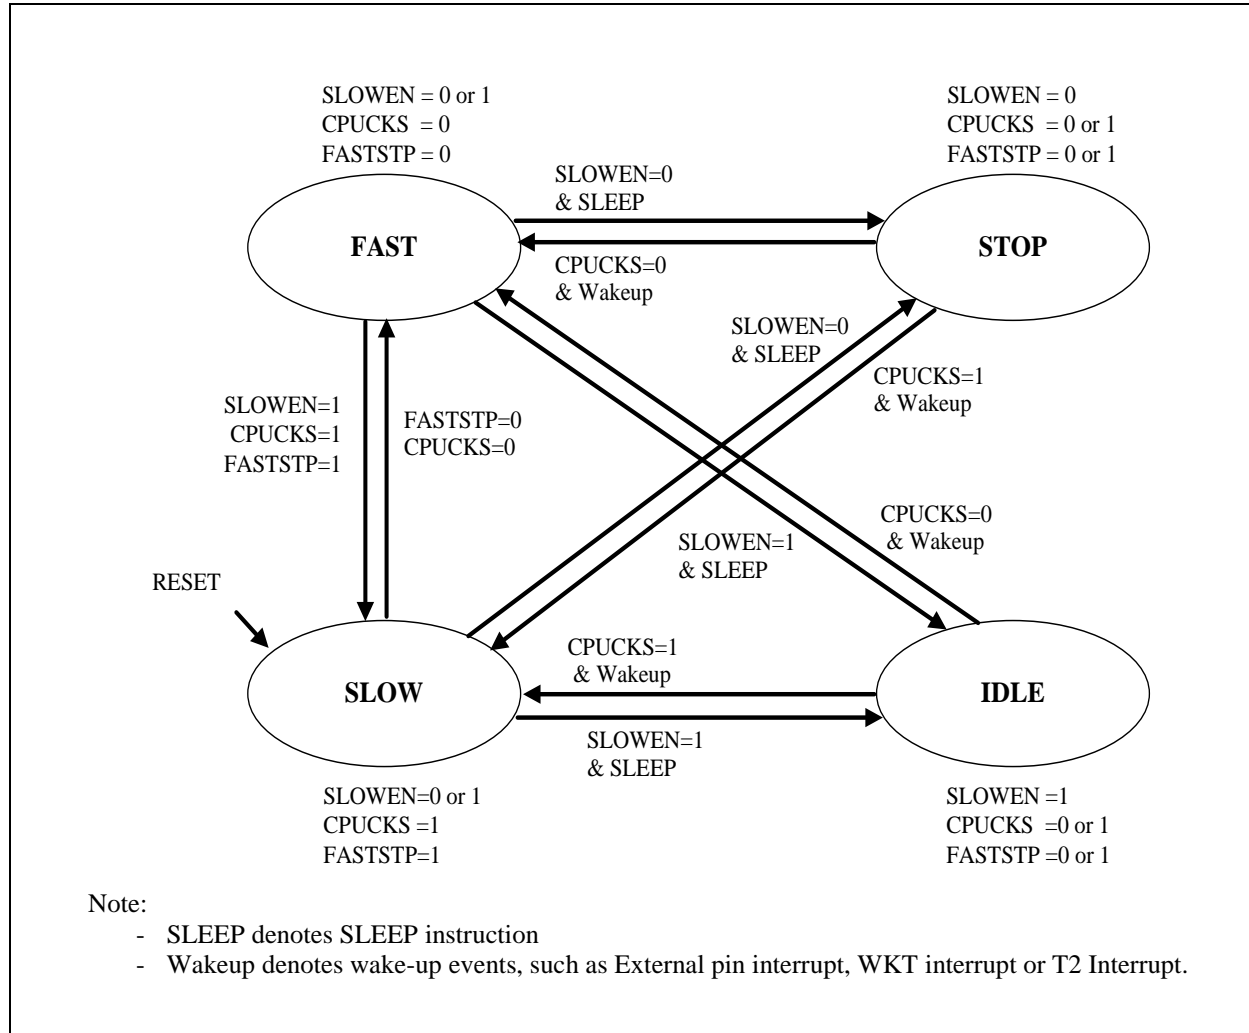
SLOWEN = 0 or 1
CPUCKS = 0
FASTSTP = 0

SLOWEN = 0
CPUCKS = 0 or 1
FASTSTP = 0 or 1

SLOWEN=0
& SLEEP

FAST

STOP

CPUCKS=0
& Wakeup

SLOWEN=0
& SLEEP

CPUCKS=1
& Wakeup

SLOWEN=1
CPUCKS=1
FASTSTP=1

FASTSTP=0
CPUCKS=0

CPUCKS=0
& Wakeup

SLOWEN=1
& SLEEP

RESET

CPUCKS=1
& Wakeup

SLOW

IDLE

SLOWEN=1
& SLEEP

SLOWEN=0 or 1
CPUCKS =1
FASTSTP=1

SLOWEN =1
CPUCKS =0 or 1
FASTSTP =0 or 1

Note:
- SLEEP denotes SLEEP instruction
- Wakeup denotes wake-up events, such as External pin interrupt, WKT interrupt or T2 Interrupt.